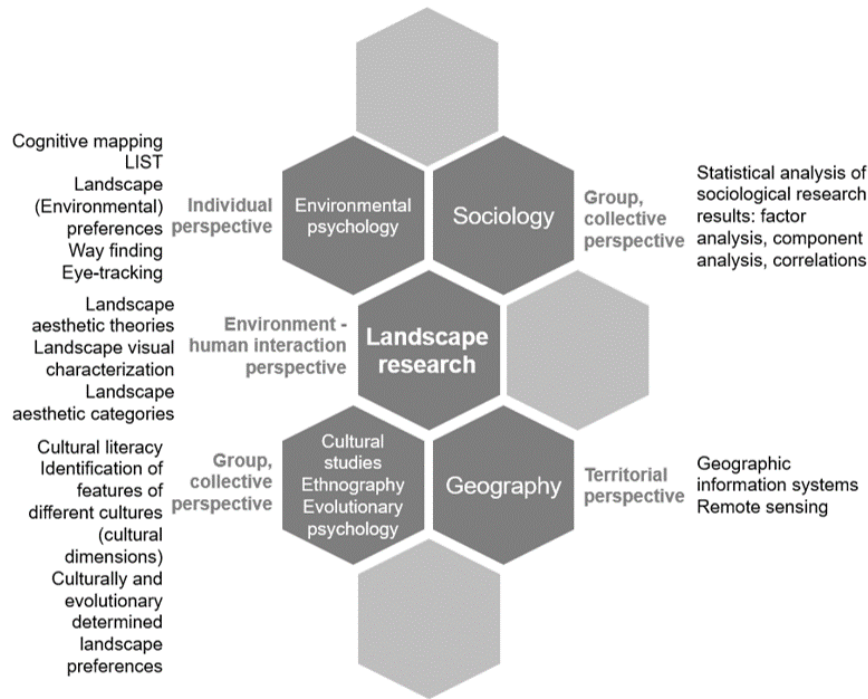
Cognitive mapping
LIST
Landscape (Environmental) preferences
Way finding
Eye-tracking

Individual perspective

Environmental psychology

Sociology

Group, collective perspective

Statistical analysis of sociological research results: factor analysis, component analysis, correlations

Landscape aesthetic theories
Landscape visual characterization
Landscape aesthetic categories

Environment - human interaction perspective

Landscape research

Cultural literacy
Identification of features of different cultures (cultural dimensions)
Culturally and evolutionary determined landscape preferences

Group, collective perspective

Cultural studies
Ethnography
Evolutionary psychology

Geography

Territorial perspective

Geographic information systems
Remote sensing